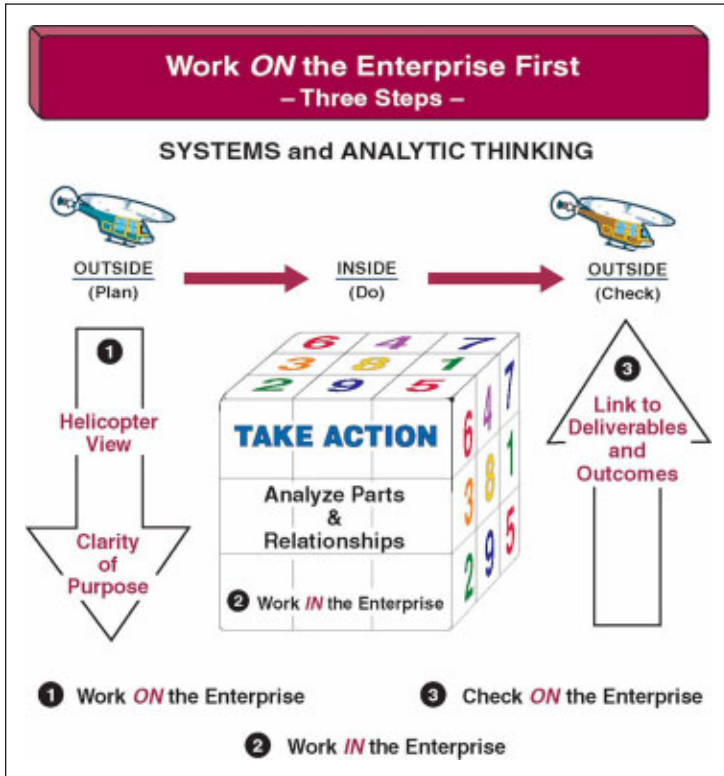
Work *ON* the Enterprise First
– Three Steps –

SYSTEMS and ANALYTIC THINKING

OUTSIDE
(Plan)

INSIDE
(Do)

OUTSIDE
(Check)

1
Helicopter View
Clarity of Purpose

6 4 7
3 8 1
2 9 5

TAKE ACTION

Analyze Parts & Relationships

2 Work *IN* the Enterprise

7 1 5
4 8 9
6 3 2

3
Link to Deliverables and Outcomes

1 Work *ON* the Enterprise

3 Check *ON* the Enterprise

2 Work *IN* the Enterprise